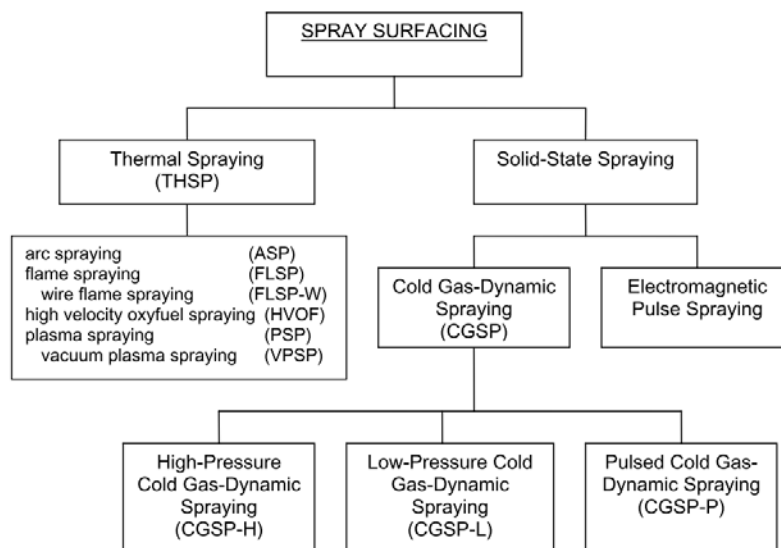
SPRAY SURFACING

Thermal Spraying (THSP)

Solid-State Spraying

arc spraying (ASP)
flame spraying (FLSP)
wire flame spraying (FLSP-W)
high velocity oxyfuel spraying (HVOF)
plasma spraying (PSP)
vacuum plasma spraying (VPSP)

Cold Gas-Dynamic Spraying (CGSP)

Electromagnetic Pulse Spraying

High-Pressure Cold Gas-Dynamic Spraying (CGSP-H)

Low-Pressure Cold Gas-Dynamic Spraying (CGSP-L)

Pulsed Cold Gas-Dynamic Spraying (CGSP-P)